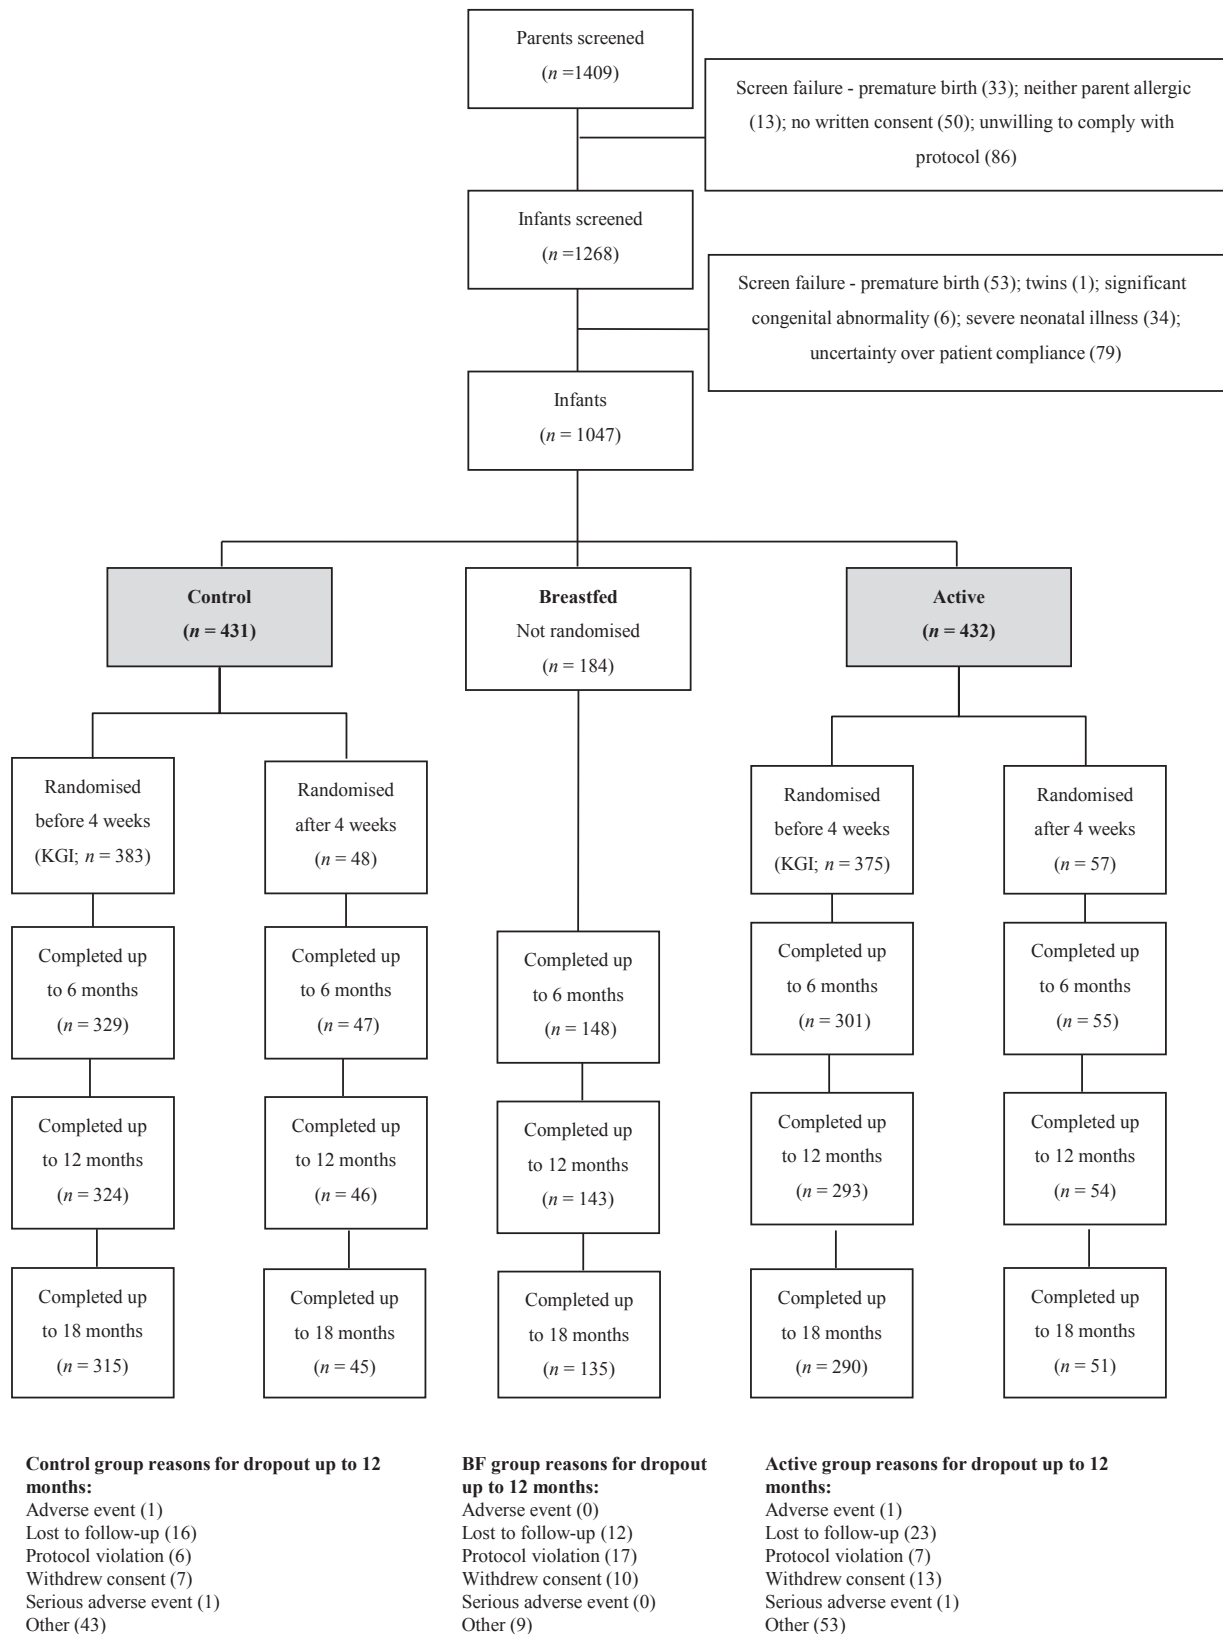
Parents screened
($n$ =1409)

Screen failure - premature birth (33); neither parent allergic (13); no written consent (50); unwilling to comply with protocol (86)

Infants screened
($n$ =1268)

Screen failure - premature birth (53); twins (1); significant congenital abnormality (6); severe neonatal illness (34); uncertainty over patient compliance (79)

Infants
($n$ = 1047)

**Control**
**($n$ = 431)**

**Breastfed**
Not randomised
($n$ = 184)

**Active**
**($n$ = 432)**

Randomised before 4 weeks (KGI; $n$ = 383)

Randomised after 4 weeks ($n$ = 48)

Randomised before 4 weeks (KGI; $n$ = 375)

Randomised after 4 weeks ($n$ = 57)

Completed up to 6 months ($n$ = 329)

Completed up to 6 months ($n$ = 47)

Completed up to 6 months ($n$ = 148)

Completed up to 6 months ($n$ = 301)

Completed up to 6 months ($n$ = 55)

Completed up to 12 months ($n$ = 324)

Completed up to 12 months ($n$ = 46)

Completed up to 12 months ($n$ = 143)

Completed up to 12 months ($n$ = 293)

Completed up to 12 months ($n$ = 54)

Completed up to 18 months ($n$ = 315)

Completed up to 18 months ($n$ = 45)

Completed up to 18 months ($n$ = 135)

Completed up to 18 months ($n$ = 290)

Completed up to 18 months ($n$ = 51)

**Control group reasons for dropout up to 12 months:**
Adverse event (1)
Lost to follow-up (16)
Protocol violation (6)
Withdrew consent (7)
Serious adverse event (1)
Other (43)

**BF group reasons for dropout up to 12 months:**
Adverse event (0)
Lost to follow-up (12)
Protocol violation (17)
Withdrew consent (10)
Serious adverse event (0)
Other (9)

**Active group reasons for dropout up to 12 months:**
Adverse event (1)
Lost to follow-up (23)
Protocol violation (7)
Withdrew consent (13)
Serious adverse event (1)
Other (53)